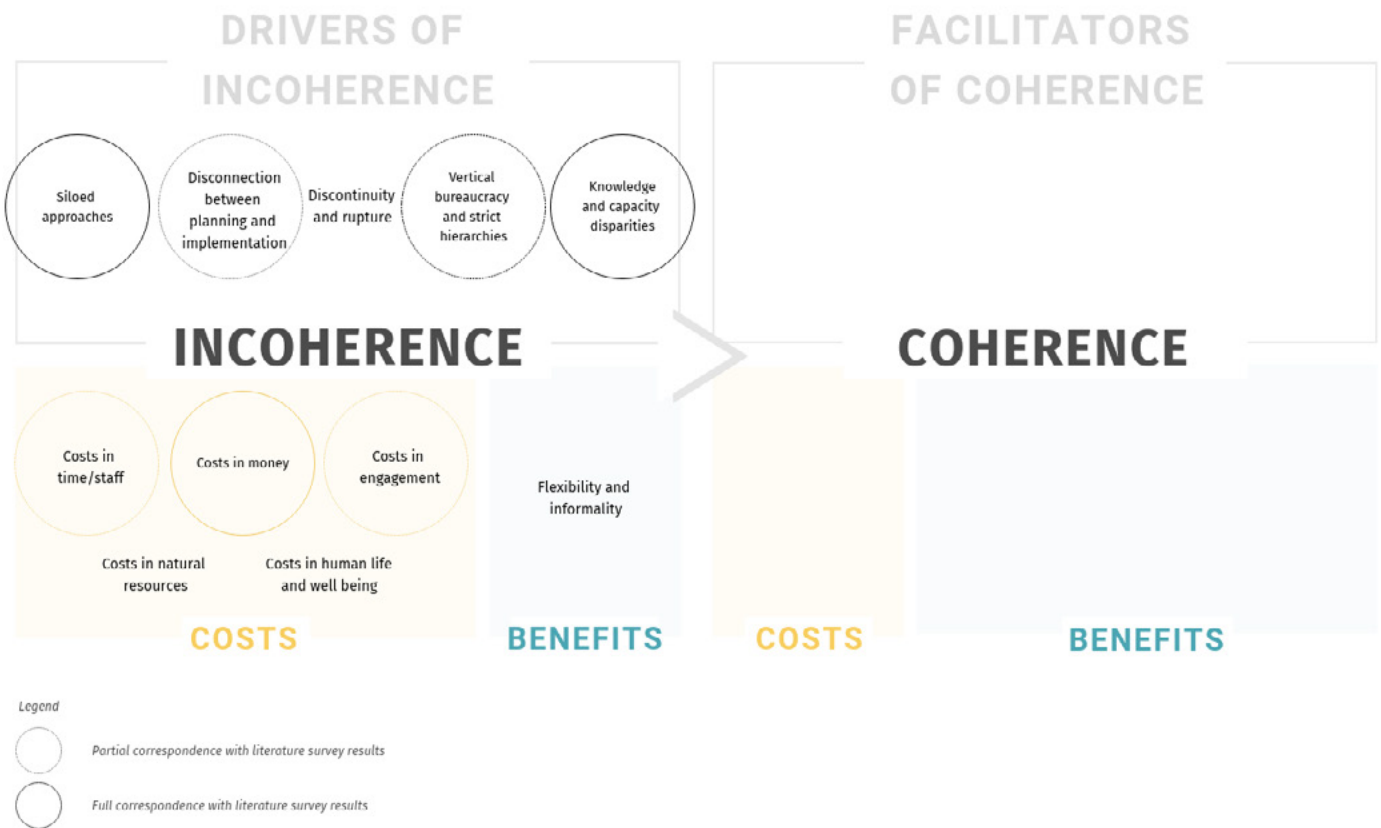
DRIVERS OF INCOHERENCE

FACILITATORS OF COHERENCE

Siloed approaches

Disconnection between planning and implementation

Discontinuity and rupture

Vertical bureaucracy and strict hierarchies

Knowledge and capacity disparities

INCOHERENCE

COHERENCE

Costs in time/staff

Costs in money

Costs in engagement

Costs in natural resources

Costs in human life and well being

Flexibility and informality

COSTS

BENEFITS

COSTS

BENEFITS

Legend

Partial correspondence with literature survey results

Full correspondence with literature survey results